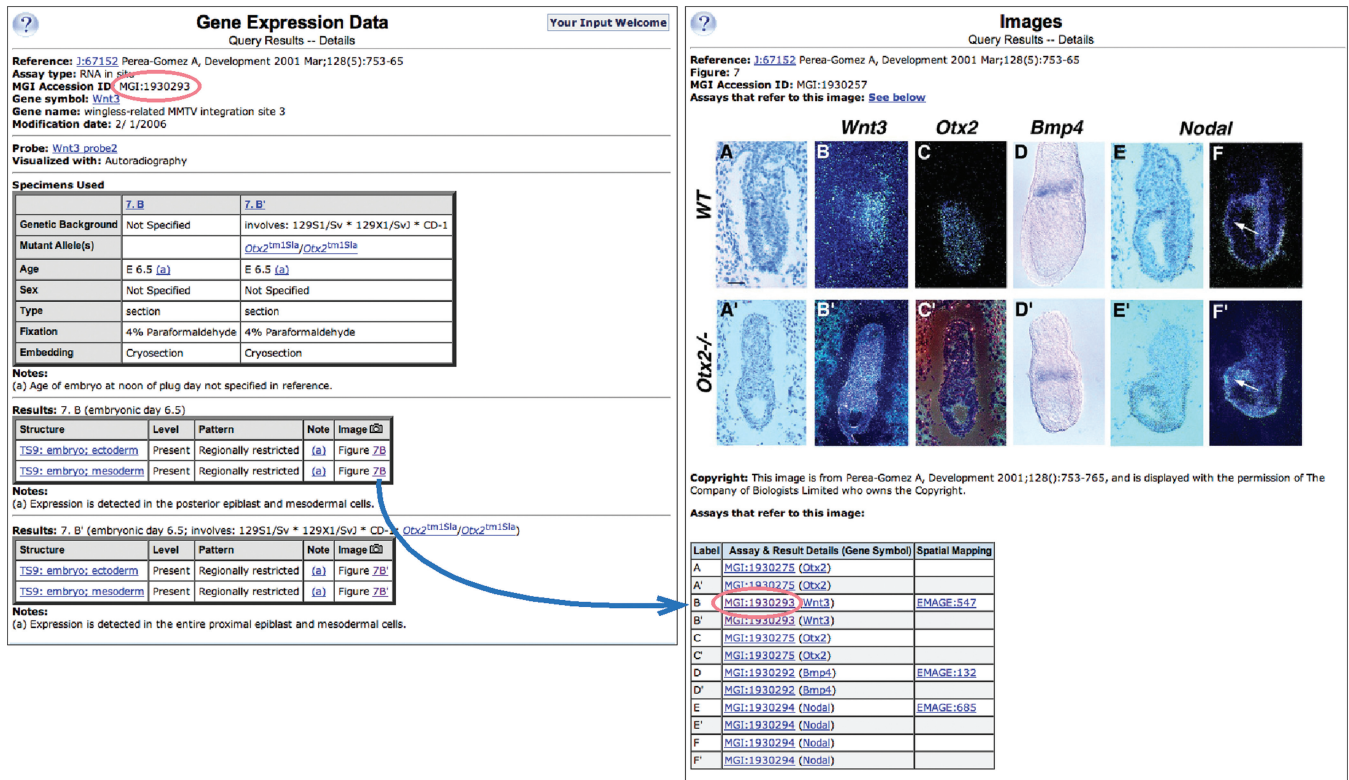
?

Gene Expression Data
Query Results -- Details

Your Input Welcome

Reference: J:67152 Perea-Gomez A, Development 2001 Mar;128(5):753-65
Assay type: RNA in situ
MGI Accession ID: MGI:1930293
Gene symbol: Wnt3
Gene name: wingless-related MMTV integration site 3
Modification date: 2/ 1/2006

Probe: Wnt3 probe2
Visualized with: Autoradiography

Specimens Used

| | 7. B | 7. B' |
|---|---|---|
| Genetic Background | Not Specified | involves: 129S1/Sv * 129X1/SvJ * CD-1 |
| Mutant Allele(s) | | $Otx2^{tm1Sla}$/$Otx2^{tm1Sla}$ |
| Age | E 6.5 (a) | E 6.5 (a) |
| Sex | Not Specified | Not Specified |
| Type | section | section |
| Fixation | 4% Paraformaldehyde | 4% Paraformaldehyde |
| Embedding | Cryosection | Cryosection |

Notes:
(a) Age of embryo at noon of plug day not specified in reference.

Results: 7. B (embryonic day 6.5)

| Structure | Level | Pattern | Note | Image |
|---|---|---|---|---|
| TS9: embryo; ectoderm | Present | Regionally restricted | (a) | Figure 7B |
| TS9: embryo; mesoderm | Present | Regionally restricted | (a) | Figure 7B |

Notes:
(a) Expression is detected in the posterior epiblast and mesodermal cells.

Results: 7. B' (embryonic day 6.5; involves: 129S1/Sv * 129X1/SvJ * CD-1 $Otx2^{tm1Sla}$/$Otx2^{tm1Sla}$)

| Structure | Level | Pattern | Note | Image |
|---|---|---|---|---|
| TS9: embryo; ectoderm | Present | Regionally restricted | (a) | Figure 7B' |
| TS9: embryo; mesoderm | Present | Regionally restricted | (a) | Figure 7B' |

Notes:
(a) Expression is detected in the entire proximal epiblast and mesodermal cells.

?

Images
Query Results -- Details

Reference: J:67152 Perea-Gomez A, Development 2001 Mar;128(5):753-65
Figure: 7
MGI Accession ID: MGI:1930257
Assays that refer to this image: See below

Wnt3 Otx2 Bmp4 Nodal
WT
A B C D E F
Otx2-/-
A' B' C' D' E' F'

Copyright: This image is from Perea-Gomez A, Development 2001;128():753-765, and is displayed with the permission of The Company of Biologists Limited who owns the Copyright.

Assays that refer to this image:

| Label | Assay & Result Details (Gene Symbol) | Spatial Mapping |
|---|---|---|
| A | MGI:1930275 (Otx2) | |
| A' | MGI:1930275 (Otx2) | |
| B | MGI:1930293 (Wnt3) | EMAGE:547 |
| B' | MGI:1930293 (Wnt3) | |
| C | MGI:1930275 (Otx2) | |
| C' | MGI:1930275 (Otx2) | |
| D | MGI:1930292 (Bmp4) | EMAGE:132 |
| D' | MGI:1930292 (Bmp4) | |
| E | MGI:1930294 (Nodal) | EMAGE:685 |
| E' | MGI:1930294 (Nodal) | |
| F | MGI:1930294 (Nodal) | |
| F' | MGI:1930294 (Nodal) | |